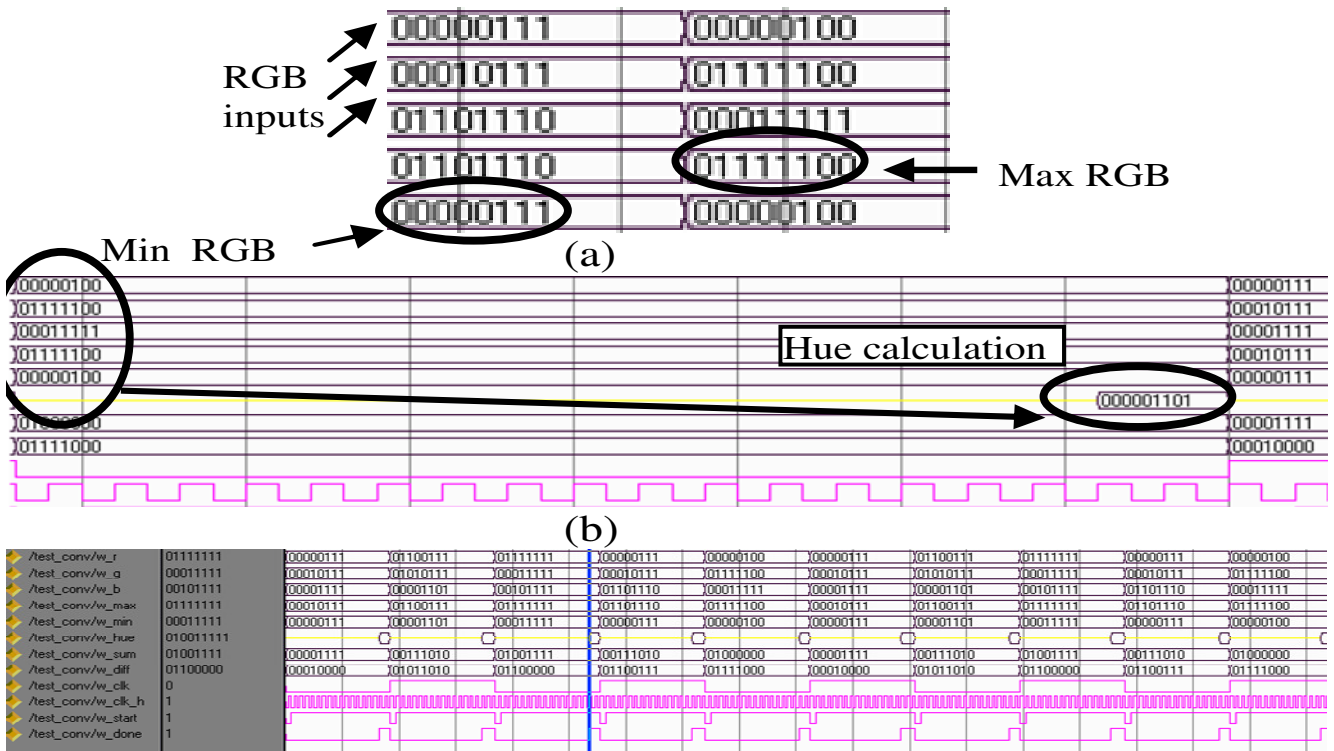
RGB inputs

| 00000111 | 00000100 |
|---|---|
| 00010111 | 01111100 |
| 01101110 | 00011111 |
| 01101110 | 01111100 |
| 00000111 | 00000100 |

Max RGB

Min RGB

(a)

00000100 00000111
01111100 00010111
00011111 00001111
01111100 00010111
00000100 00000111
000001101
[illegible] 00001111
01111000 00010000

Hue calculation

(b)

| /test_conv/w_r | 01111111 | 00000111 | 01100111 | 01111111 | 00000111 | 00000100 | 00000111 | 01100111 | 01111111 | 00000111 | 00000100 |
|---|---|---|---|---|---|---|---|---|---|---|---|
| /test_conv/w_g | 00011111 | 00010111 | 01010111 | 00011111 | 00010111 | 01111100 | 00010111 | 01010111 | 00011111 | 00010111 | 01111100 |
| /test_conv/w_b | 00101111 | 00001111 | 00001101 | 00101111 | 01101110 | 00011111 | 00001111 | 00001101 | 00101111 | 01101110 | 00011111 |
| /test_conv/w_max | 01111111 | 00010111 | 01100111 | 01111111 | 01101110 | 01111100 | 00010111 | 01100111 | 01111111 | 01101110 | 01111100 |
| /test_conv/w_min | 00011111 | 00000111 | 00001101 | 00011111 | 00000111 | 00000100 | 00000111 | 00001101 | 00011111 | 00000111 | 00000100 |
| /test_conv/w_hue | 010011111 | | | | | | | | | | |
| /test_conv/w_sum | 01001111 | 00001111 | 00111010 | 01001111 | 00111010 | 01000000 | 00001111 | 00111010 | 01001111 | 00111010 | 01000000 |
| /test_conv/w_diff | 01100000 | 00010000 | 01011010 | 01100000 | 01100111 | 01111000 | 00010000 | 01011010 | 01100000 | 01100111 | 01111000 |
| /test_conv/w_clk | 0 | | | | | | | | | | |
| /test_conv/w_clk_h | 1 | | | | | | | | | | |
| /test_conv/w_start | 1 | | | | | | | | | | |
| /test_conv/w_done | 1 | | | | | | | | | | |